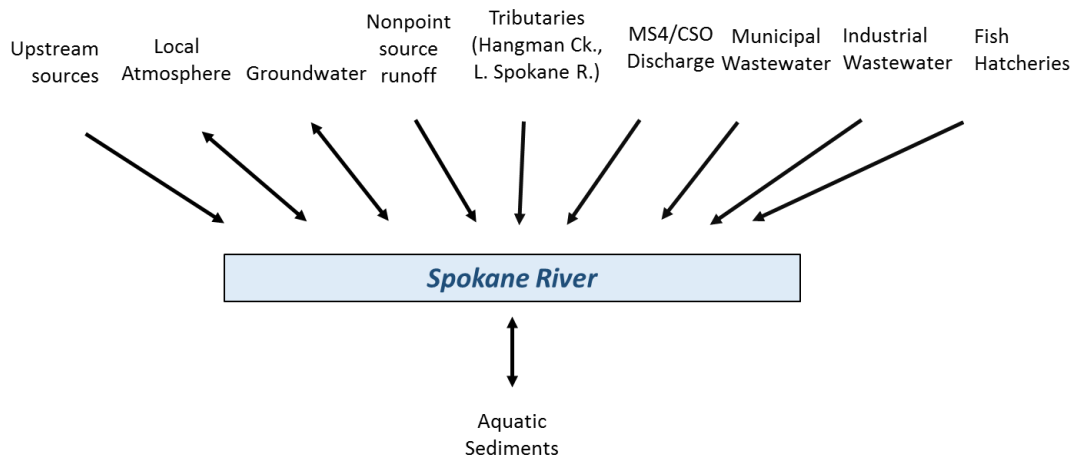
Upstream sources

Local Atmosphere

Groundwater

Nonpoint source runoff

Tributaries (Hangman Ck., L. Spokane R.)

MS4/CSO Discharge

Municipal Wastewater

Industrial Wastewater

Fish Hatcheries

Spokane River

Aquatic Sediments